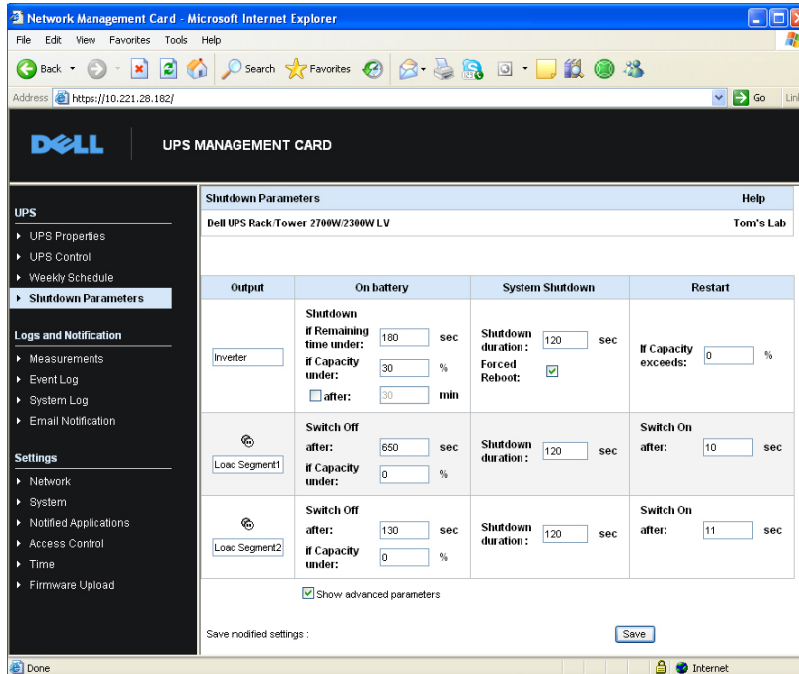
Network Management Card - Microsoft Internet Explorer

File Edit View Favorites Tools Help

Back Search Favorites

Address https://10.221.28.182/ Go Lin

DELL UPS MANAGEMENT CARD

UPS
▸ UPS Properties
▸ UPS Control
▸ Weekly Schedule
▸ Shutdown Parameters

Logs and Notification
▸ Measurements
▸ Event Log
▸ System Log
▸ Email Notification

Settings
▸ Network
▸ System
▸ Notified Applications
▸ Access Control
▸ Time
▸ Firmware Upload

Shutdown Parameters Help

Dell UPS Rack/Tower 2700W/2300W LV Tom's Lab

| Output | On battery | System Shutdown | Restart |
|---|---|---|---|
| Inverter | Shutdown if Remaining time under: 180 sec; if Capacity under: 30 %; after: 30 min | Shutdown duration: 120 sec; Forced Reboot: | If Capacity exceeds: 0 % |
| Loac Segment1 | Switch Off after: 650 sec; if Capacity under: 0 % | Shutdown duration: 120 sec | Switch On after: 10 sec |
| Loac Segment2 | Switch Off after: 130 sec; if Capacity under: 0 % | Shutdown duration: 120 sec | Switch On after: 11 sec |

Show advanced parameters

Save nodified settings : Save

Done Internet